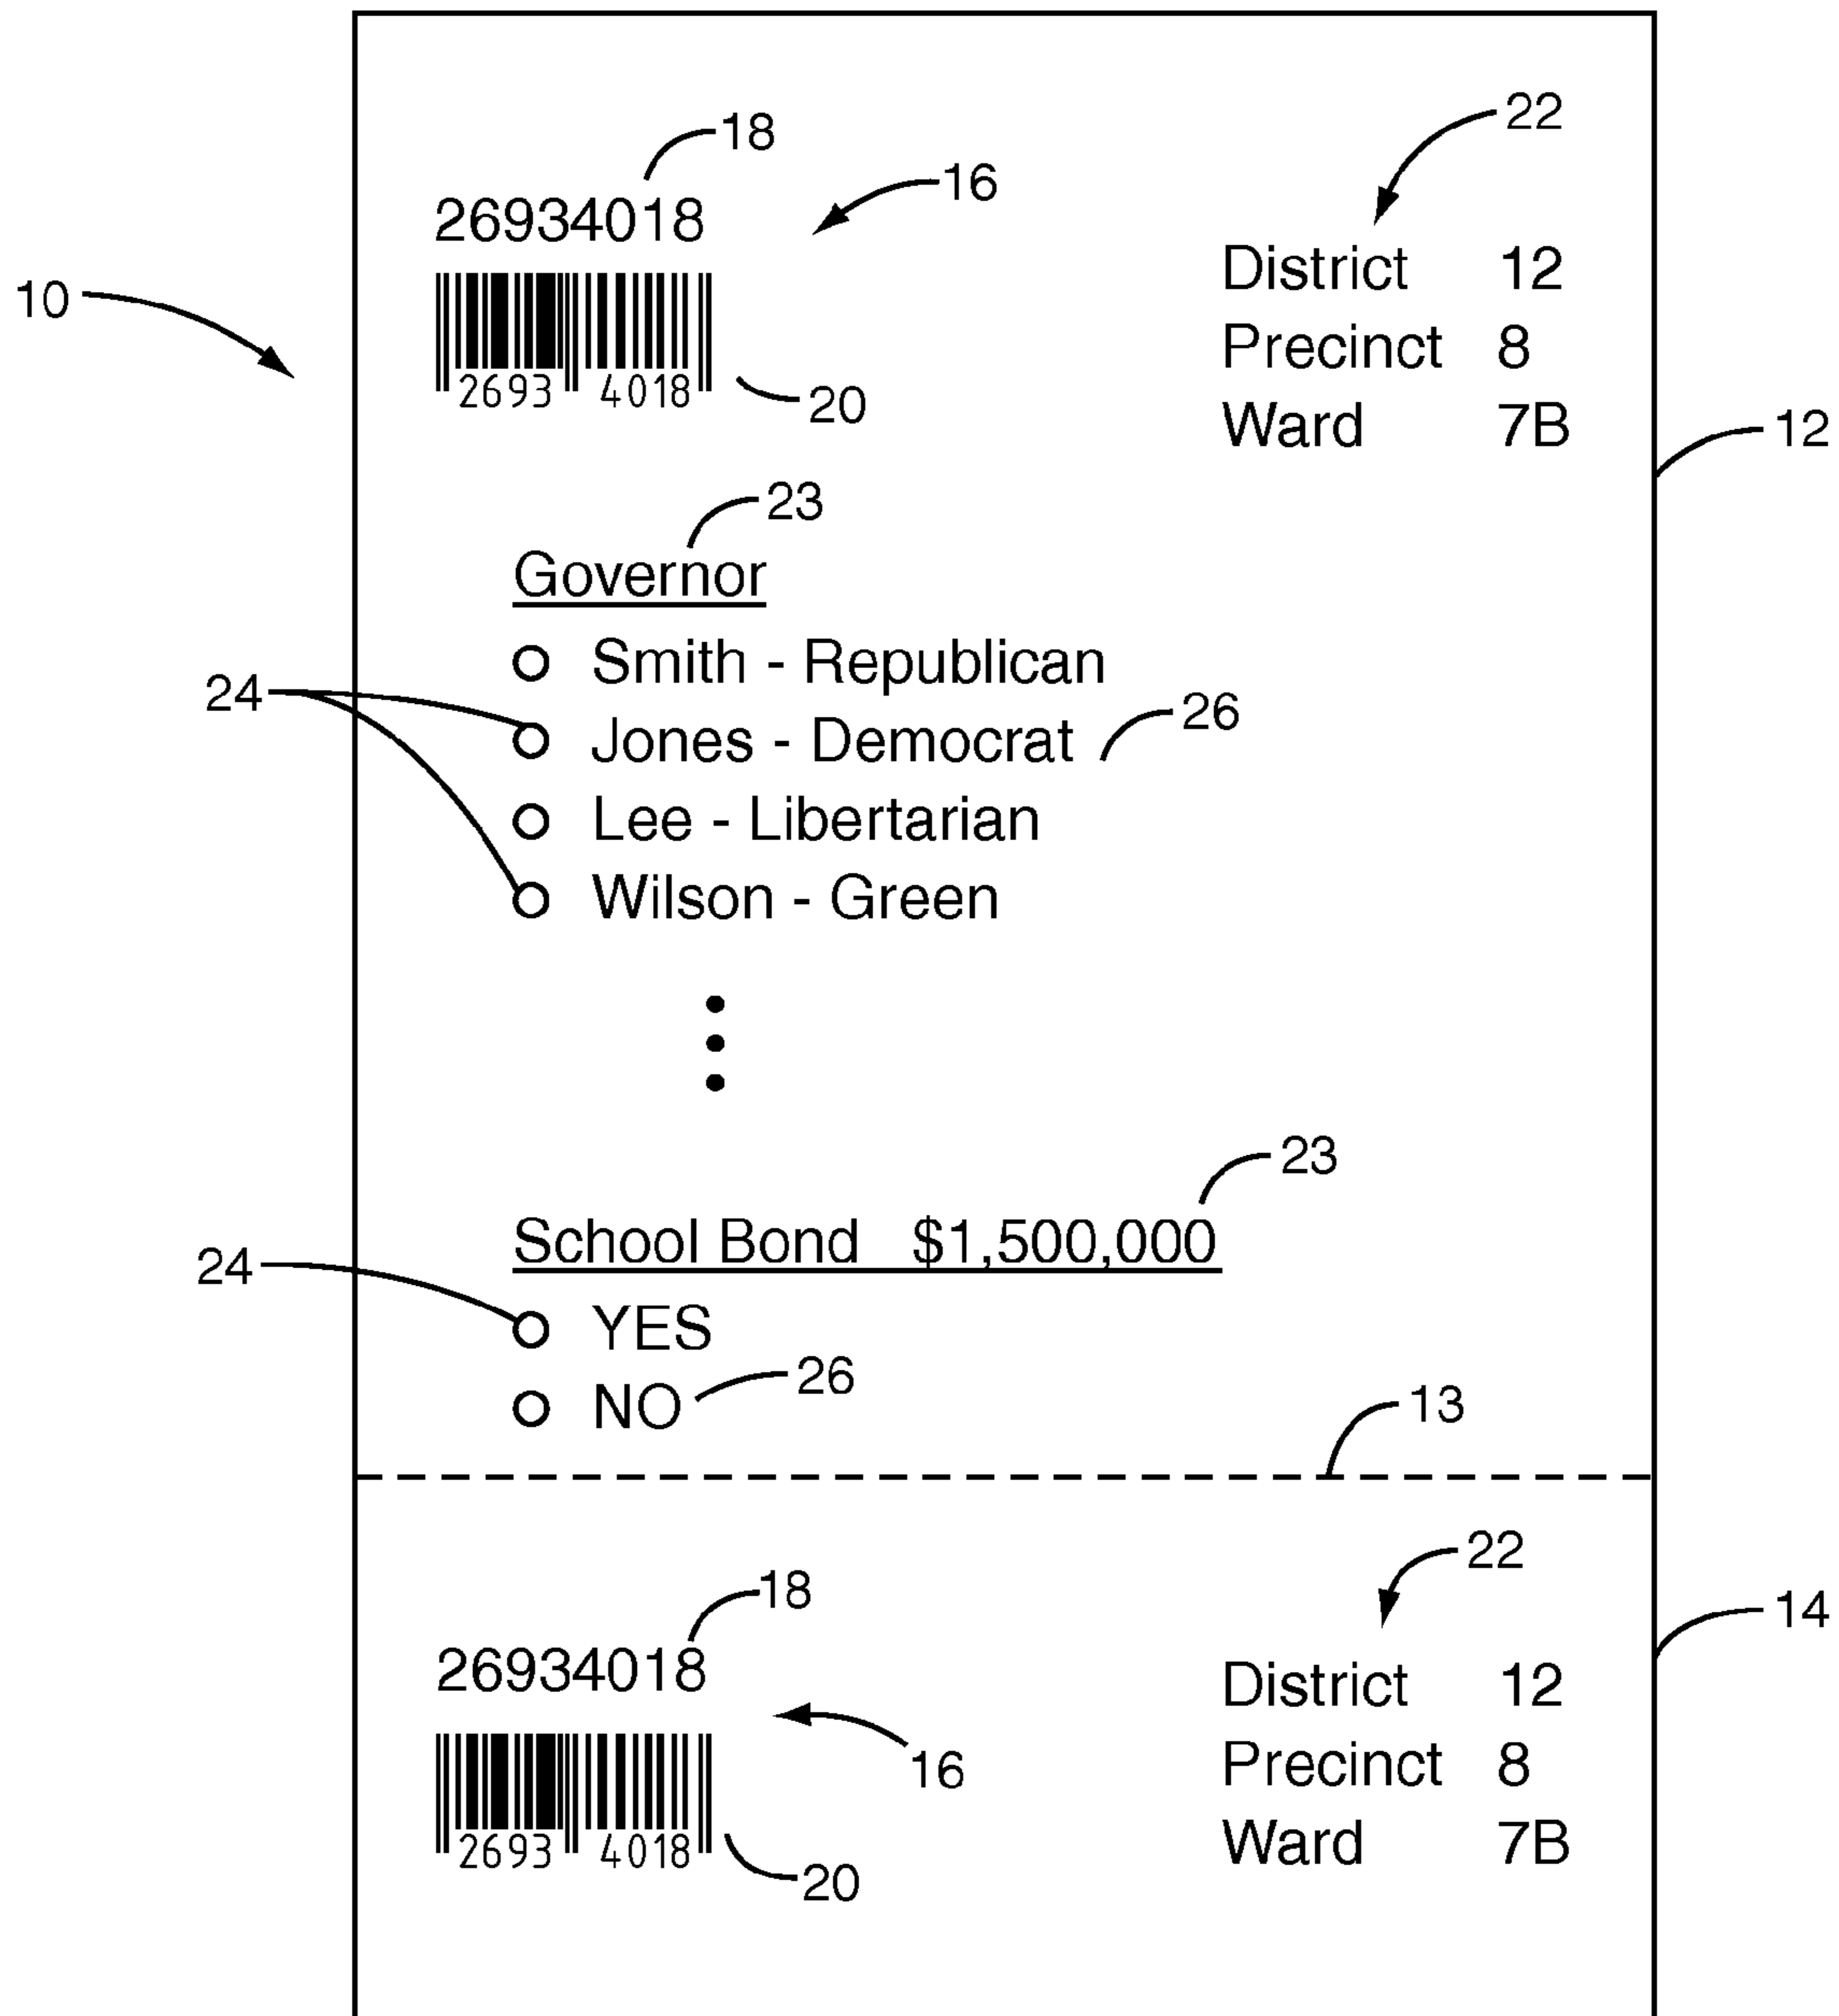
22

18

16

26934018

District 12
Precinct 8
Ward 7B

10

2693 4018

20

12

23

Governor

Smith - Republican

24

Jones - Democrat

26

Lee - Libertarian

Wilson - Green

23

School Bond $1,500,000

24

YES

26

NO

13

22

18

14

26934018

District 12
Precinct 8
Ward 7B

16

2693 4018

20